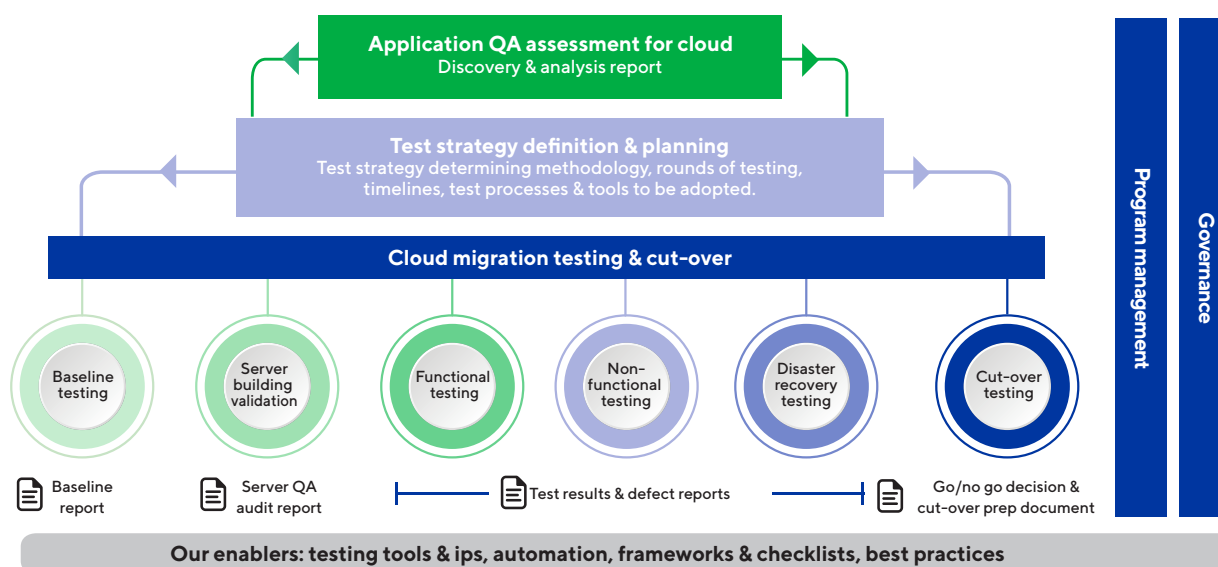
Application QA assessment for cloud
Discovery & analysis report

Test strategy definition & planning
Test strategy determining methodology, rounds of testing, timelines, test processes & tools to be adopted.

Cloud migration testing & cut-over

Baseline testing

Server building validation

Functional testing

Non-functional testing

Disaster recovery testing

Cut-over testing

Baseline report

Server QA audit report

Test results & defect reports

Go/no go decision & cut-over prep document

Program management

Governance

Our enablers: testing tools & ips, automation, frameworks & checklists, best practices